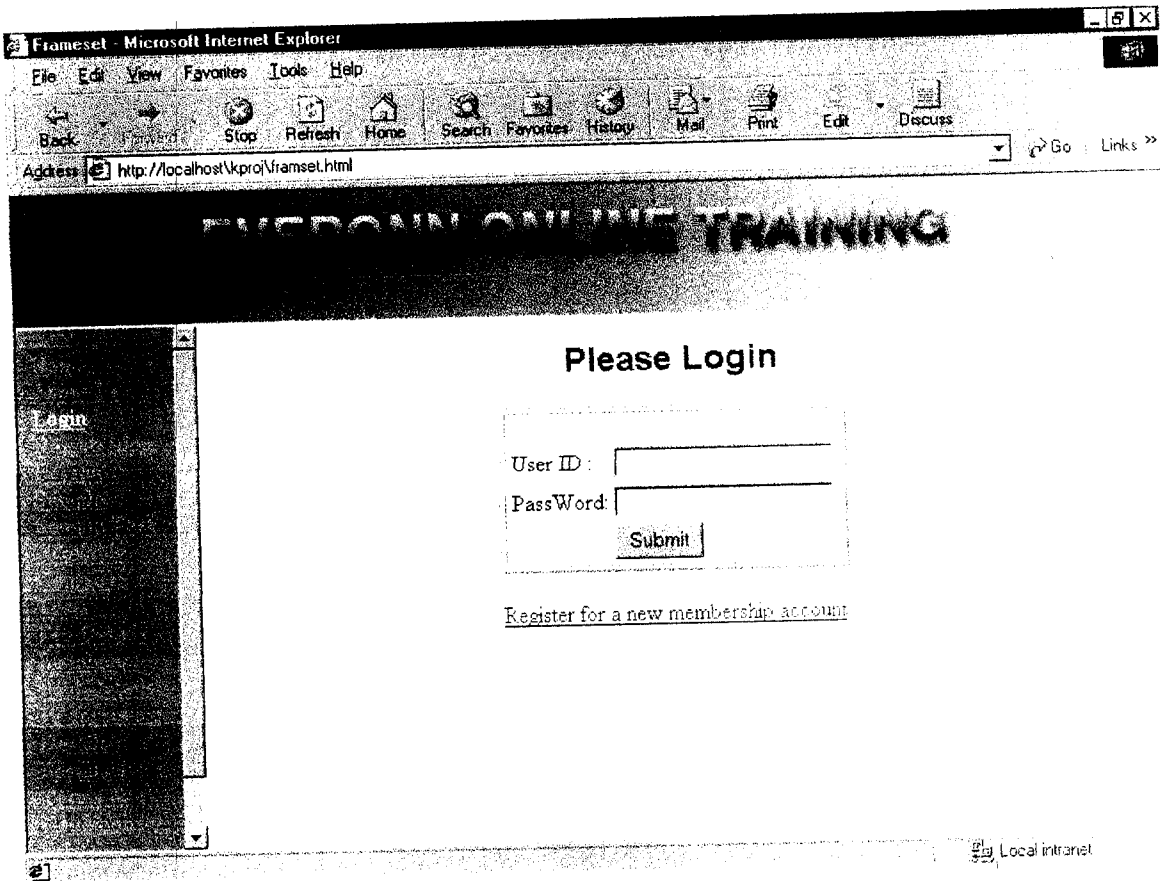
Frameset - Microsoft Internet Explorer

File Edit View Favorites Tools Help

Back Forward Stop Refresh Home Search Favorites History Mail Print Edit Discuss

Address http://localhost\kproj\framset.html

Go Links »

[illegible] ONLINE TRAINING

Login

Please Login

User ID :

PassWord:

Submit

Register for a new membership account

Local intranet